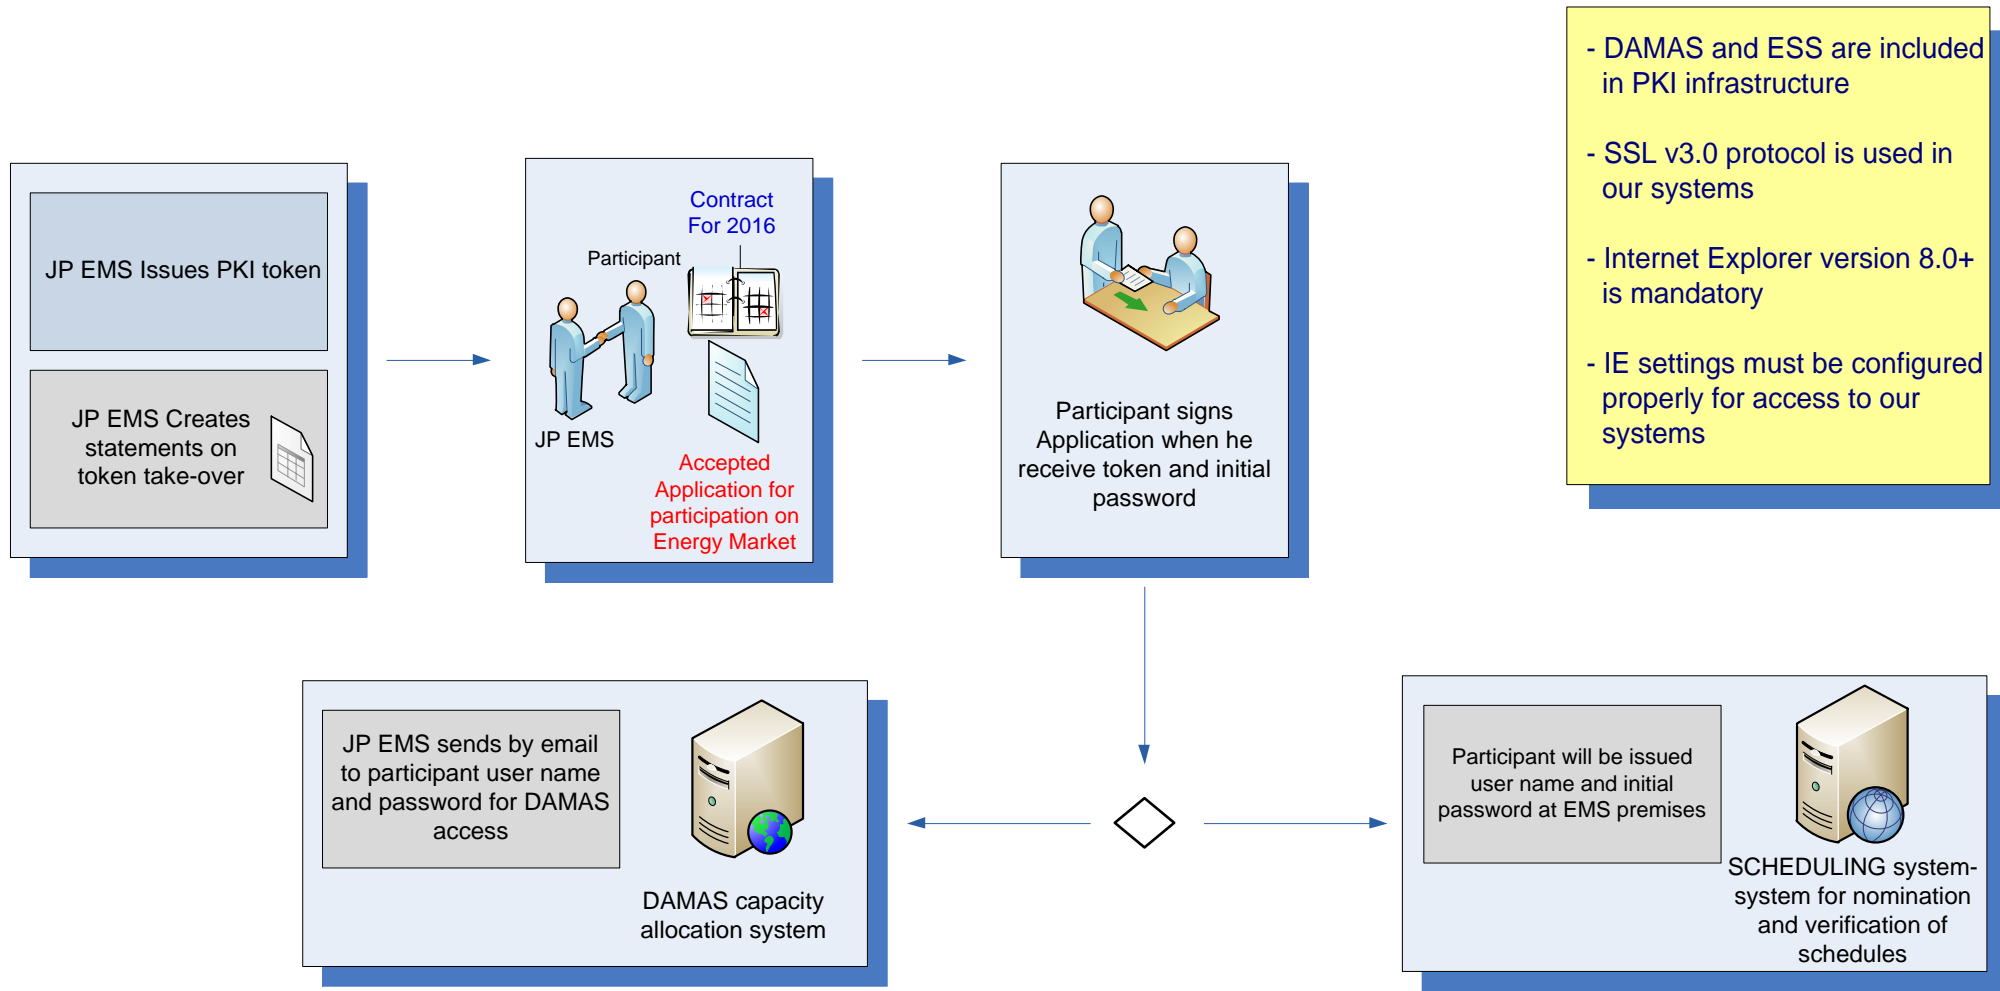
JP EMS Issues PKI token

JP EMS Creates statements on token take-over

Contract For 2016

Participant

JP EMS

Accepted Application for participation on Energy Market

Participant signs Application when he receive token and initial password

- DAMAS and ESS are included in PKI infrastructure

- SSL v3.0 protocol is used in our systems

- Internet Explorer version 8.0+ is mandatory

- IE settings must be configured properly for access to our systems

JP EMS sends by email to participant user name and password for DAMAS access

DAMAS capacity allocation system

Participant will be issued user name and initial password at EMS premises

SCHEDULING system-system for nomination and verification of schedules